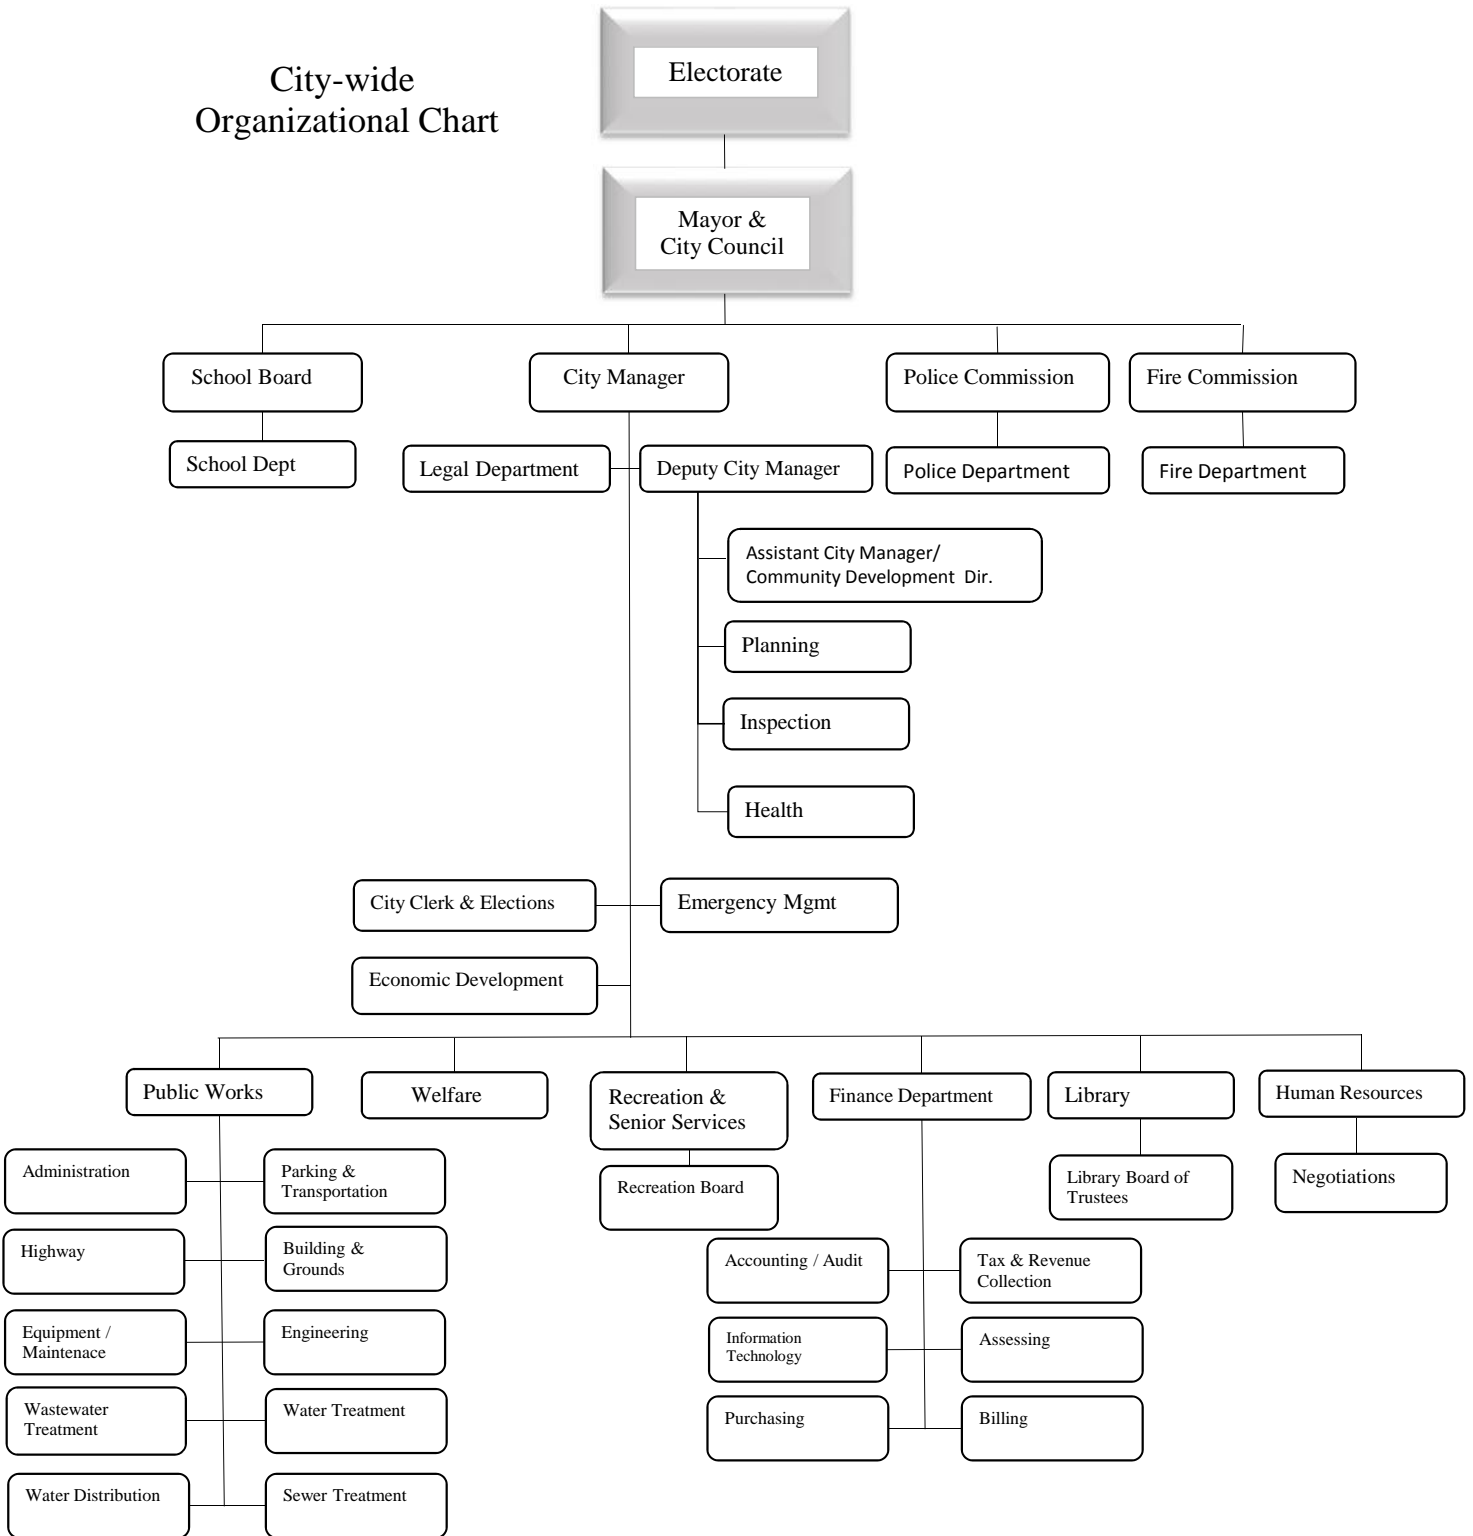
City-wide Organizational Chart

Electorate

Mayor & City Council

School Board

School Dept

City Manager

Legal Department

Deputy City Manager

Assistant City Manager/ Community Development Dir.

Planning

Inspection

Health

Police Commission

Police Department

Fire Commission

Fire Department

City Clerk & Elections

Emergency Mgmt

Economic Development

Public Works

Administration

Parking & Transportation

Highway

Building & Grounds

Equipment / Maintenace

Engineering

Wastewater Treatment

Water Treatment

Water Distribution

Sewer Treatment

Welfare

Recreation & Senior Services

Recreation Board

Finance Department

Accounting / Audit

Tax & Revenue Collection

Information Technology

Assessing

Purchasing

Billing

Library

Library Board of Trustees

Human Resources

Negotiations